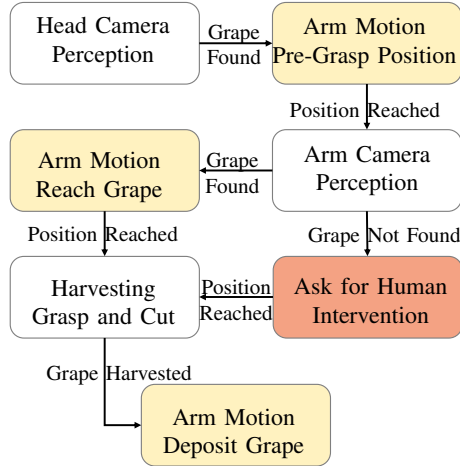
Head Camera Perception

Grape Found

Arm Motion Pre-Grasp Position

Position Reached

Arm Motion Reach Grape

Grape Found

Arm Camera Perception

Position Reached

Grape Not Found

Harvesting Grasp and Cut

Position Reached

Ask for Human Intervention

Grape Harvested

Arm Motion Deposit Grape